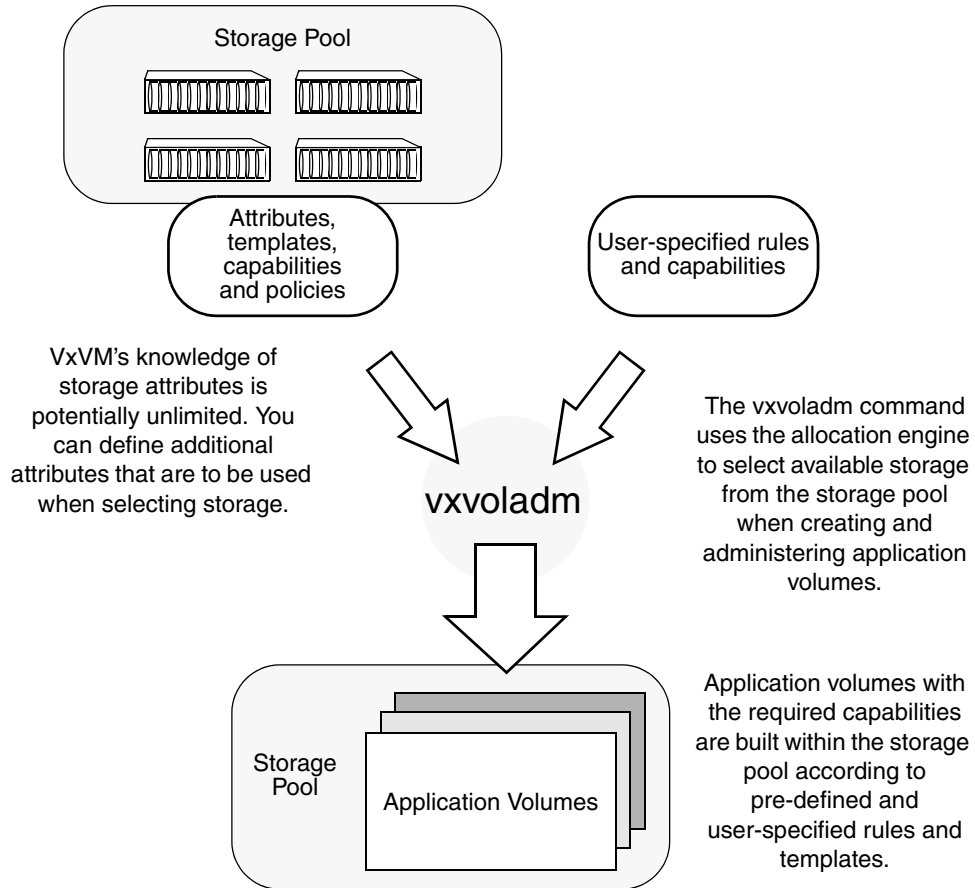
Storage Pool

Attributes, templates, capabilities and policies

User-specified rules and capabilities

VxVM's knowledge of storage attributes is potentially unlimited. You can define additional attributes that are to be used when selecting storage.

vxvoladm

The vxvoladm command uses the allocation engine to select available storage from the storage pool when creating and administering application volumes.

Storage Pool

Application Volumes

Application volumes with the required capabilities are built within the storage pool according to pre-defined and user-specified rules and templates.